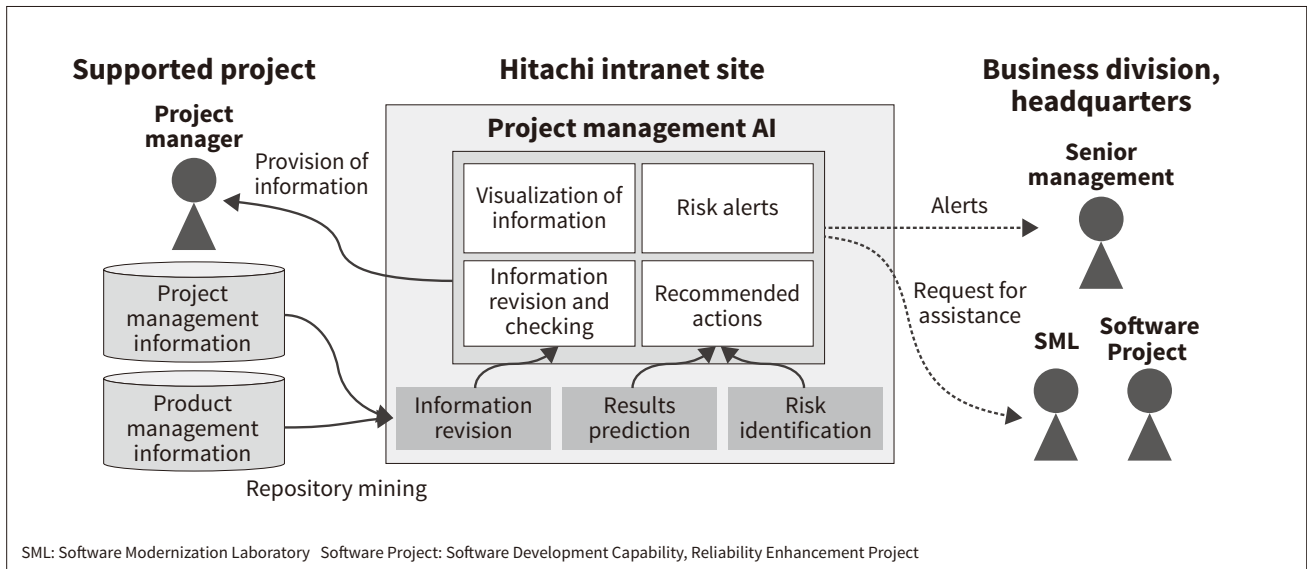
Supported project

Hitachi intranet site

Business division, headquarters

Project manager

Provision of information

Project management AI

Visualization of information

Risk alerts

Information revision and checking

Recommended actions

Alerts

Senior management

Request for assistance

SML

Software Project

Project management information

Product management information

Information revision

Results prediction

Risk identification

Repository mining

SML: Software Modernization Laboratory Software Project: Software Development Capability, Reliability Enhancement Project